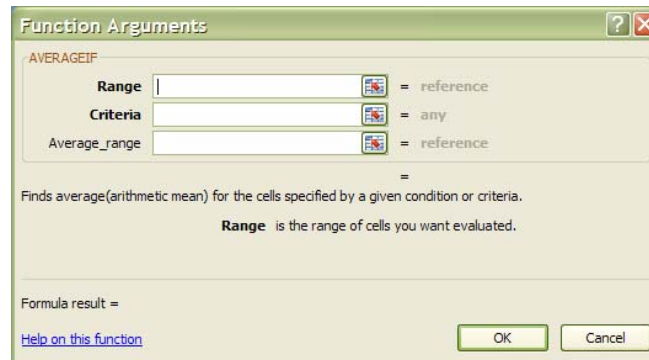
Function Arguments

?

X

AVERAGEIF

Range = reference

Criteria = any

Average_range = reference

=

Finds average(arithmetic mean) for the cells specified by a given condition or criteria.

Range is the range of cells you want evaluated.

Formula result =

Help on this function

OK

Cancel